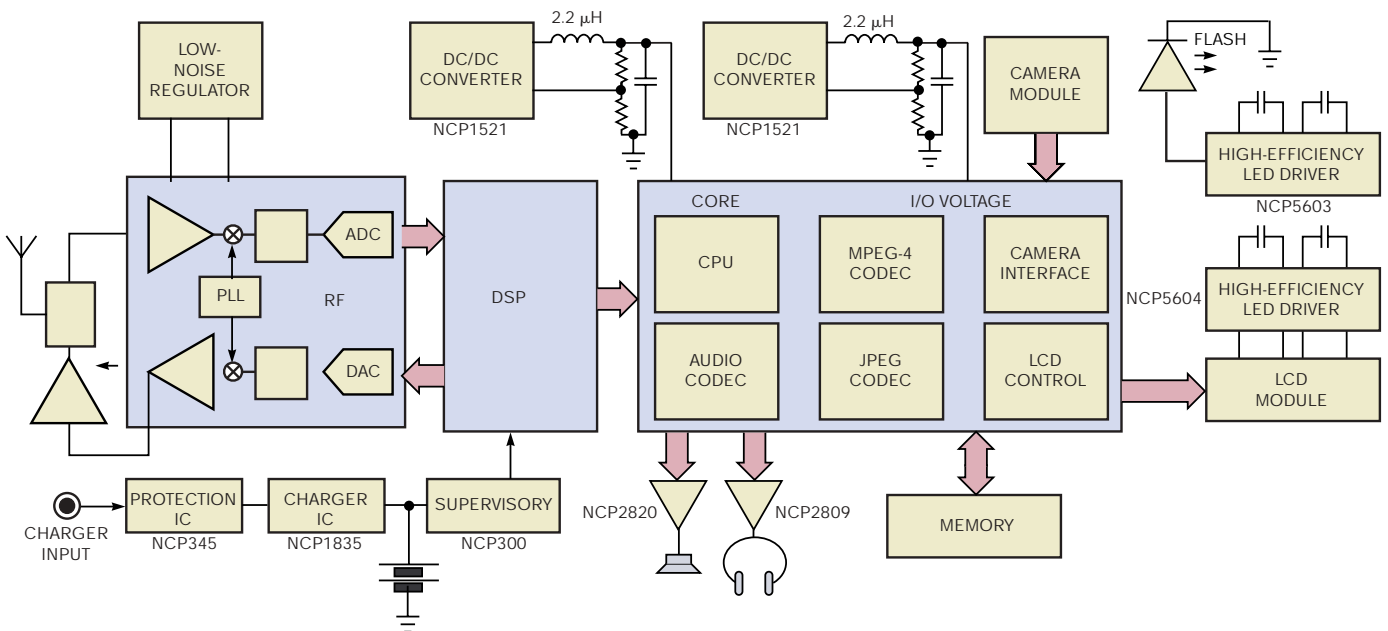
LOW-NOISE REGULATOR

DC/DC CONVERTER
NCP1521

2.2 $\mu$H

DC/DC CONVERTER
NCP1521

2.2 $\mu$H

CAMERA MODULE

FLASH

HIGH-EFFICIENCY LED DRIVER
NCP5603

ADC

PLL

RF

DAC

DSP

CORE

I/O VOLTAGE

CPU

MPEG-4 CODEC

CAMERA INTERFACE

NCP5604

HIGH-EFFICIENCY LED DRIVER

AUDIO CODEC

JPEG CODEC

LCD CONTROL

LCD MODULE

CHARGER INPUT

PROTECTION IC
NCP345

CHARGER IC
NCP1835

SUPERVISORY
NCP300

NCP2820

NCP2809

MEMORY